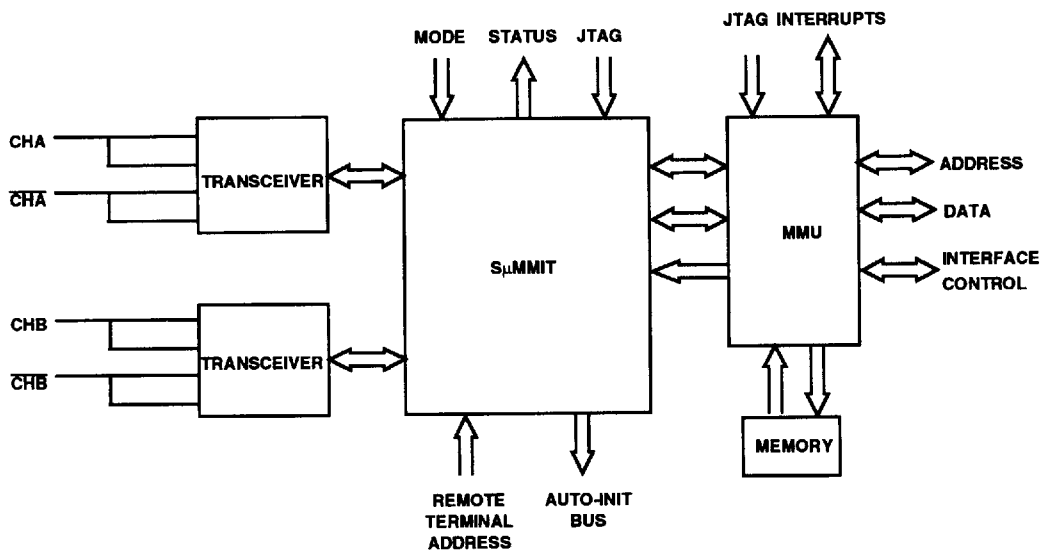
MODE STATUS JTAG

JTAG INTERRUPTS

CHA

$\overline{\text{CHA}}$

TRANSCEIVER

SμMMIT

MMU

ADDRESS

DATA

INTERFACE CONTROL

CHB

$\overline{\text{CHB}}$

TRANSCEIVER

MEMORY

REMOTE TERMINAL ADDRESS

AUTO-INIT BUS